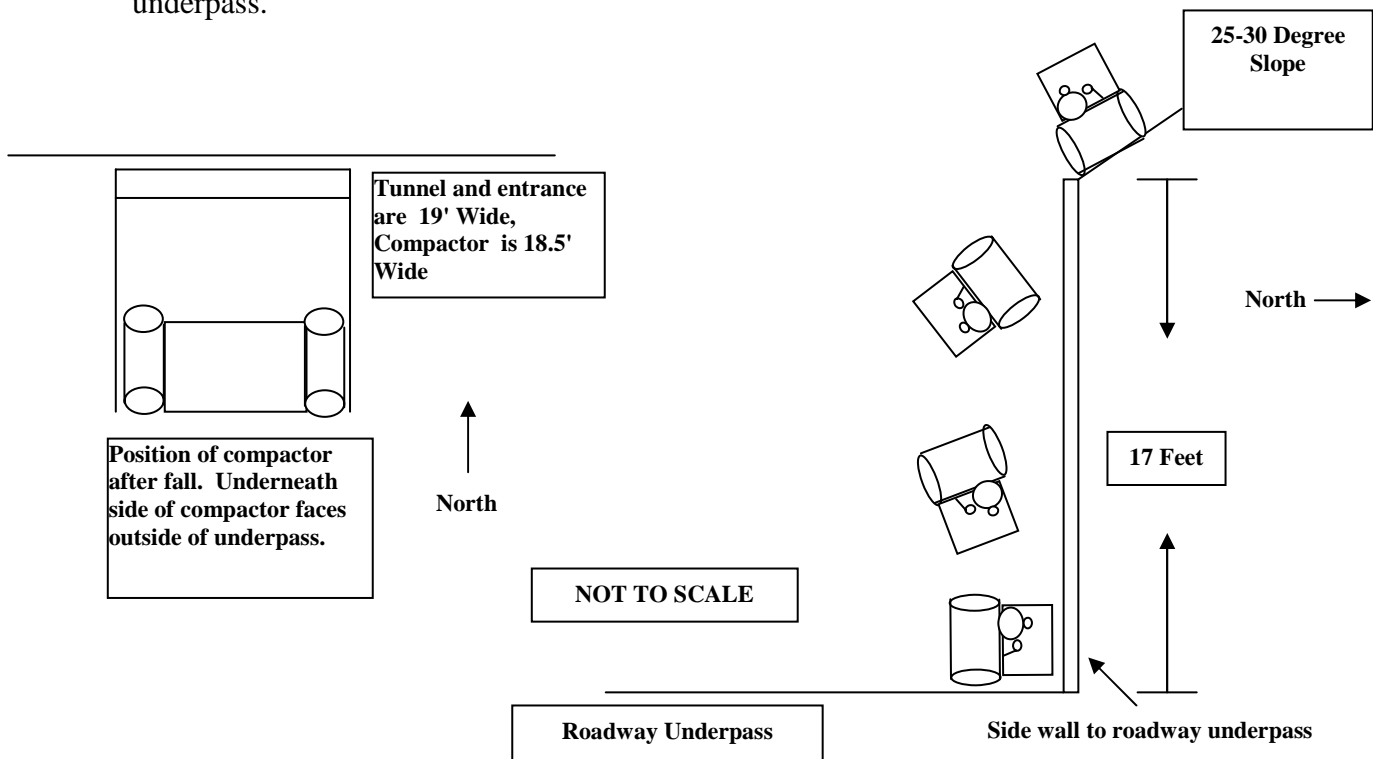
underpass.

25-30 Degree Slope

Tunnel and entrance are 19' Wide, Compactor is 18.5' Wide

North

Position of compactor after fall. Underneath side of compactor faces outside of underpass.

North

17 Feet

NOT TO SCALE

Roadway Underpass

Side wall to roadway underpass